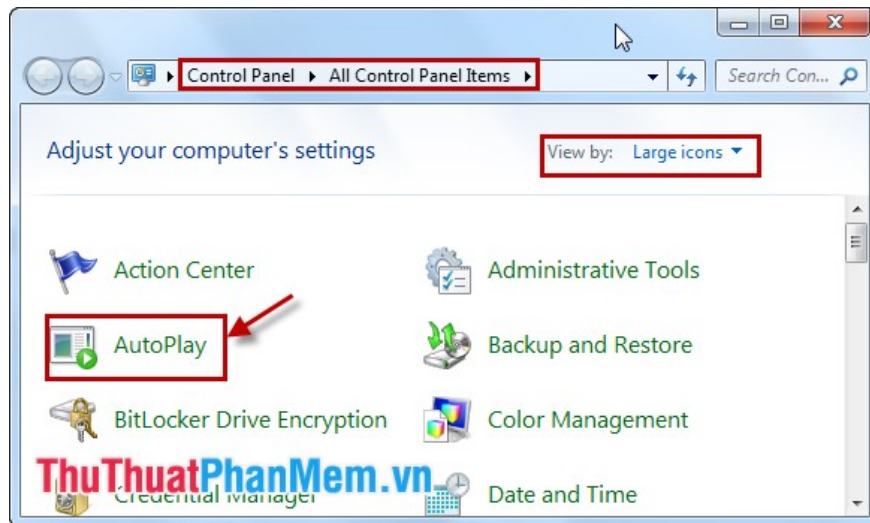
Control Panel ▸ All Control Panel Items ▸

Search Con...

Adjust your computer's settings

View by: Large icons ▾

Action Center

Administrative Tools

AutoPlay

Backup and Restore

BitLocker Drive Encryption

Color Management

ThuThuatPhanMem.vn

Credential Manager

Date and Time